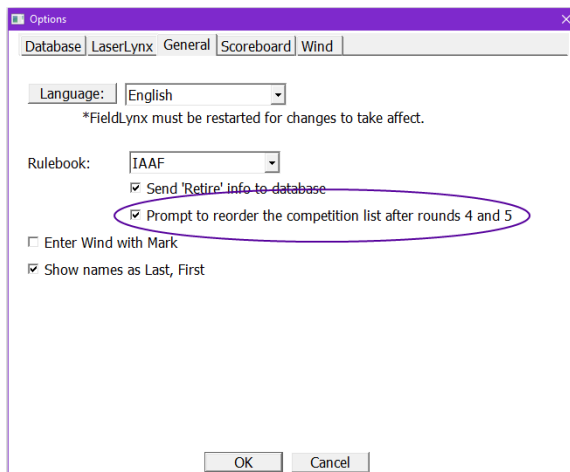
Options

Database | LaserLynx | General | Scoreboard | Wind

Language: English

*FieldLynx must be restarted for changes to take affect.

Rulebook: IAAF

☑ Send 'Retire' info to database

☑ Prompt to reorder the competition list after rounds 4 and 5

☐ Enter Wind with Mark

☑ Show names as Last, First

OK Cancel